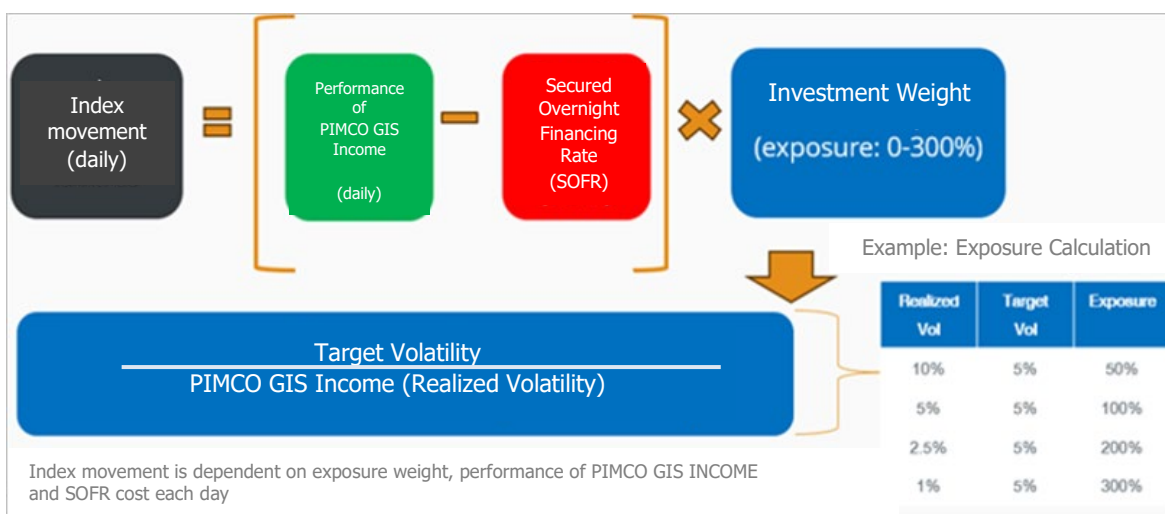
Index movement (daily)

Performance of PIMCO GIS Income

(daily)

Secured Overnight Financing Rate (SOFR)

Investment Weight

(exposure: 0-300%)

Example: Exposure Calculation

Target Volatility
PIMCO GIS Income (Realized Volatility)

| Realized Vol | Target Vol | Exposure |
|---|---|---|
| 10% | 5% | 50% |
| 5% | 5% | 100% |
| 2.5% | 5% | 200% |
| 1% | 5% | 300% |

Index movement is dependent on exposure weight, performance of PIMCO GIS INCOME and SOFR cost each day